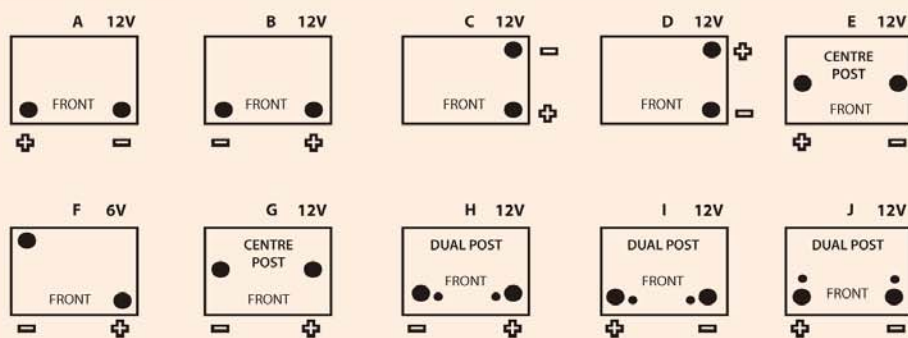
A 12V
FRONT
+ −

B 12V
FRONT
− +

C 12V
−
FRONT
+

D 12V
+
FRONT
−

E 12V
CENTRE POST
FRONT
+ −

F 6V
FRONT
− +

G 12V
CENTRE POST
FRONT
− +

H 12V
DUAL POST
FRONT
− +

I 12V
DUAL POST
FRONT
+ −

J 12V
DUAL POST
FRONT
+ −